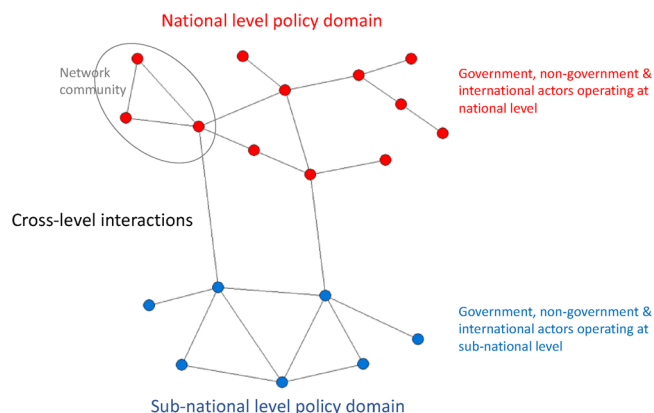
National level policy domain

Network community

Government, non-government & international actors operating at national level

Cross-level interactions

Government, non-government & international actors operating at sub-national level

Sub-national level policy domain